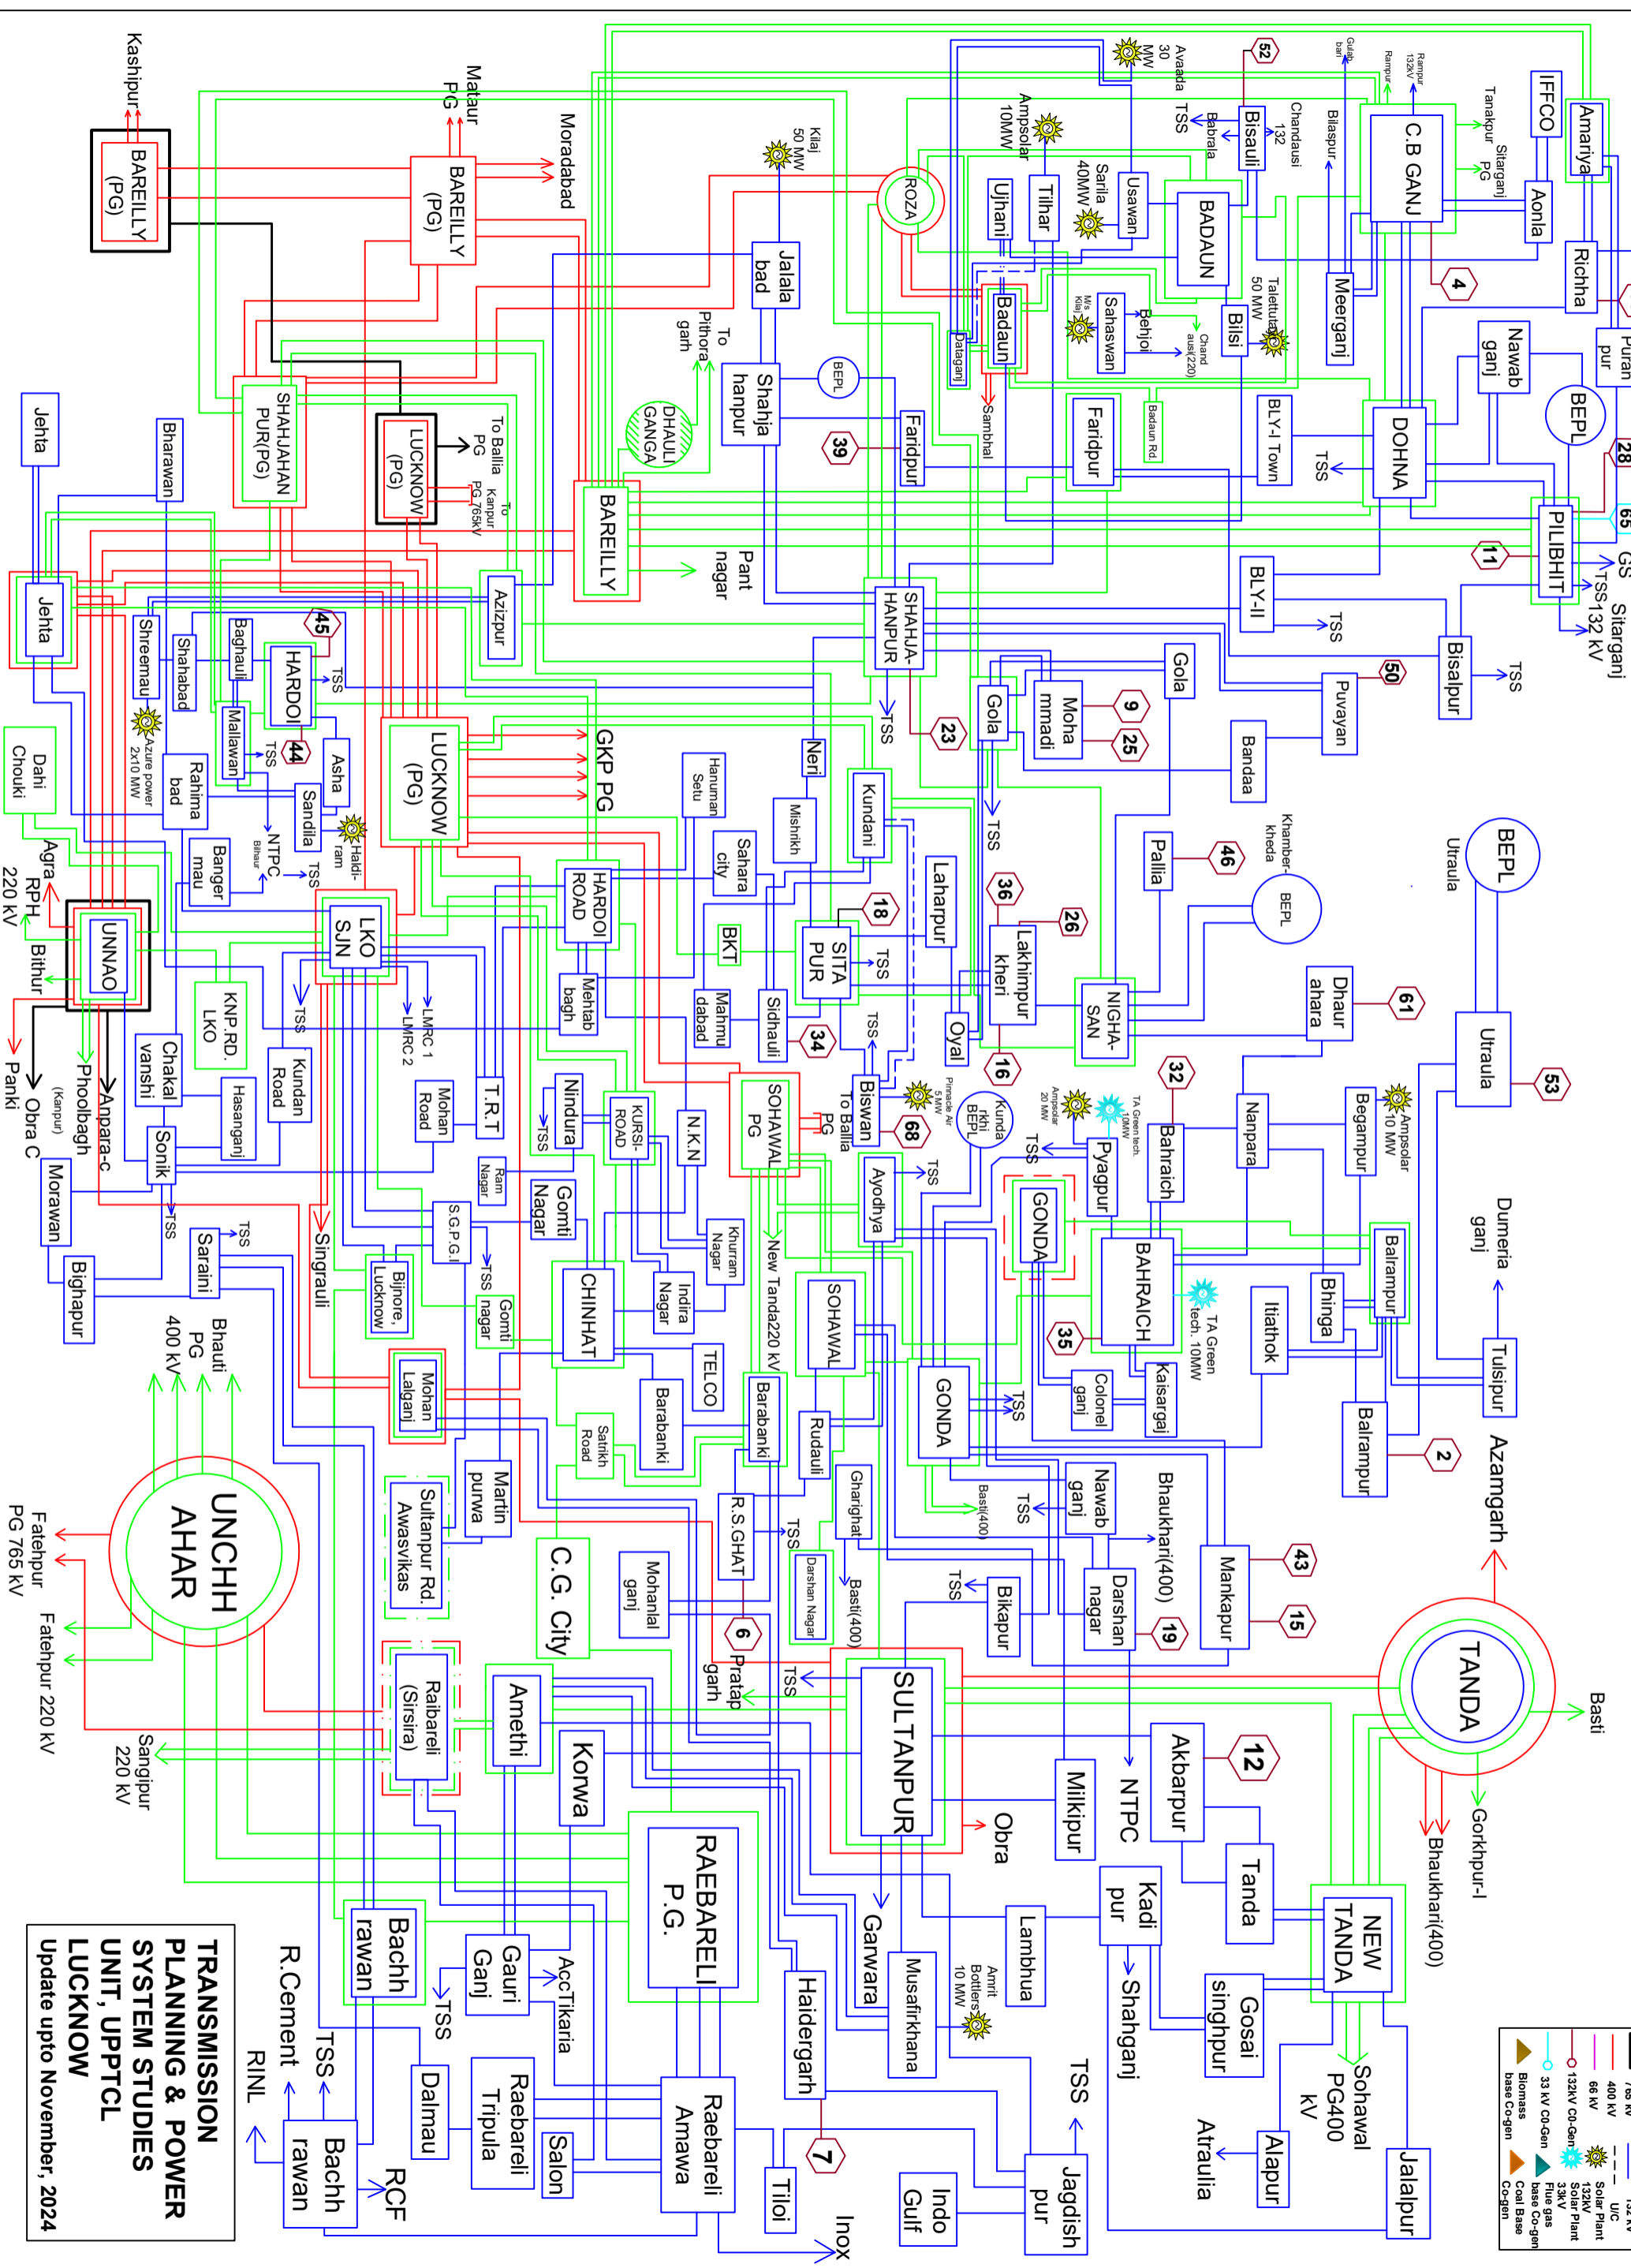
TRANSMISSION PLANNING & POWER SYSTEM STUDIES UNIT, UPPTCL LUCKNOW
Update upto November, 2024

Kashipur
BAREILLY (PG)
Mataur PG
BAREILLY (PG)
Moradabad
Kilaj 50 MW
ROZA
Jalala bad
To Pithora garh
Shahja hanpur
BEPL
DHAULI GANGA
BAREILLY
Pant nagar
LUCKNOW (PG)
To Ballia PG
To Kanpur PG 765KV
SHAHJAHAN PUR(PG)
Bharawan
Jehta
Jehta
Azizpur
Shreemau
Shahabad
Baghauli
HARDOI
45
TSS
Mallawan
44
TSS
Azure power 2x10 MW
Rahima bad
Asha
Sandila
NTPC Bihaur
TSS
Haidi-ram
Banger mau
LUCKNOW (PG)
GKP PG
HARDOI ROAD
LKO SJN
UNNAO
Agra RPH 220 kV
Bithur
Dahi Chouki
KNP.RD. LKO
Chakal vanshi
Hasanganj
Kundan Road
Mohan Road
T.R.T
LMRC 1
LMRC 2
TSS
Sonik
TSS
Morawan
Bighapur
Saraini
TSS
Panki
Obra C
(Kanpur)
Phoolbagh
Anpara-c
Singrauli
Bijnore, Lucknow
Gomti nagar
TSS
S.G.P.G.I
Ram Nagar
Gomti Nagar
Nindura
TSS
KURSI-ROAD
N.K.N
Khurram Nagar
Indira Nagar
CHINHAT
TELCO
Barabanki
Satrikh Road
Mohan Lalganj
Martin purwa
Sultanpur Rd. Awasvikas
Bhauti PG 400 kV
UNCHH AHAR
Fatehpur PG 765 kV
Fatehpur 220 kV
Sangipur 220 kV
Raibareli (Sirsira)
Amethi
Korwa
C.G. City
R.Cement
RINL
TSS
TSS
Bachh rawan
Gauri Ganj
AccTikaria
TSS
Dalmau
Raebareli Tripula
Salon
Bachh rawan
RCF
RAEBARELI P.G.
Raebareli Amawa
Tiloi
Inox
7
Haidergarh
Garwara
Musafirkhana
Amrit Bottlers 10 MW
Lambhua
Jagdish pur
Indo Gulf
TSS
Shahganj
Kadi pur
NTPC
Milkipur
Obra
SULTANPUR
Pratap garh
TSS
6
Mohanlal ganj
R.S.GHAT
TSS
Darshan Nagar
Basti(400)
Ghatghat
Rudauli
SOHAWAL
New Tanda220 kV
SOHAWAL PG
To Ballia PG
Biswan
68
Ayodhya
TSS
Sidhauli
34
Mahmu dabad
BKT
Mehtab bagh
Sahara city
Hanuman Setu
Mishrikh
Neri
Kundani
SITA PUR
TSS
18
TSS
Laharpur
Oyal
16
Lakhimpur kheri
36
26
TSS
SHAHJA-HANPUR
TSS
23
Gola
Gola
Moha mmadi
9
25
Bandaa
Palia
46
Khamber-kheda
BEPL
NIGHA-SAN
Dhaur ahara
61
Faridpur
39
Faridpur
Sambhal
Badaun
Datagarj
Ujhani
Tilhar
Sarila 40MW
Usawan
Ampsolar 10MW
Avaada 30 MW
TSS
Babrala
Bisauli
52
Chandausi 132
BADAUN
Sahaswan
Ms Kilaj
Behjoi
Chand ausi(220)
Badaun Rd.
Bisi
Taletutia 50 MW
BLY-I Town
TSS
Merganj
Bilaspur
Gulab bari
Rampur
Rampur 132kV
C.B GANJ
Tanakpur PG
Sitarganj
IFFCO
Aonla
Amariya
Richha
4
Nawab ganj
DOHNA
BEPL
Puran pur
28
PILIBHIT
65
11
GS
TSS
Sitarganj 132 kV
BLY-II
TSS
Bisalpur
TSS
50
Puvayan
BEPL
Utraula
Utraula
53
Begampur
Ampsolar 10 MW
Nanpara
Bahraich
32
TA Green tech. 10MW
Ampsolar 20 MW
Pinnacle Air 5 MW
Kunda rkhi BEPL
TSS
Pyagpur
GONDA
BAHRAICH
TA Green tech. 10MW
35
Colonel ganj
Kaisarganj
GONDA
TSS
Dumeria ganj
Balrampur
Bhinga
Itiathok
Tulsipur
Balrampur
2
Azamgarh
Bhaukhari(400)
Mankapur
43
15
Nawab ganj
TSS
Darshan nagar
19
Bikapur
TSS
Basti(400)
TANDA
Basti
Gorkhpur-I
Bhaukhari(400)
12
Akbarpur
Tanda
NEW TANDA
Sohawal PG400 kV
Gosai singhpur
Alapur
Atraulia
Jalalpur
765 kV
400 kV
132 kV
66 kV
U/C
132kV Co-Gen
Solar Plant 132kV
Solar Plant 33kV
33 kV C0-Gen
Flue gas base Co-gen
Biomass base Co-gen
Coal Base Co-gen